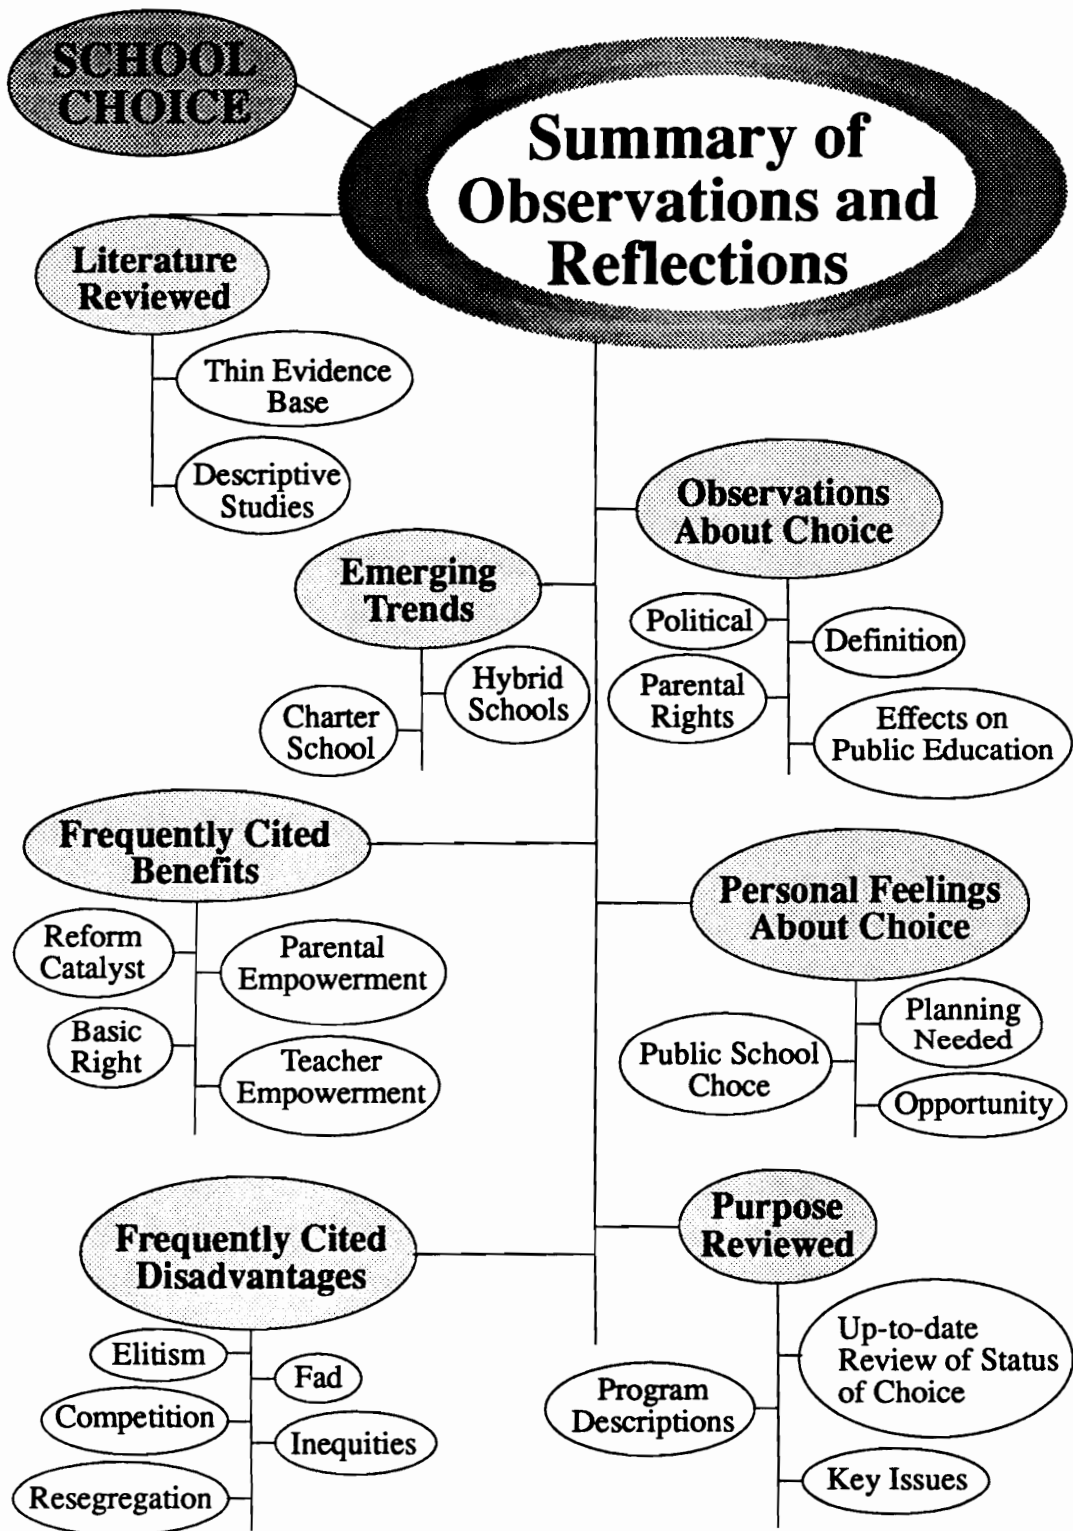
SCHOOL CHOICE

Summary of Observations and Reflections

Literature Reviewed

Thin Evidence Base

Descriptive Studies

Observations About Choice

Emerging Trends

Political

Definition

Hybrid Schools

Charter School

Parental Rights

Effects on Public Education

Frequently Cited Benefits

Personal Feelings About Choice

Reform Catalyst

Parental Empowerment

Basic Right

Teacher Empowerment

Planning Needed

Public School Choce

Opportunity

Frequently Cited Disadvantages

Purpose Reviewed

Elitism

Fad

Competition

Inequities

Resegregation

Up-to-date Review of Status of Choice

Program Descriptions

Key Issues